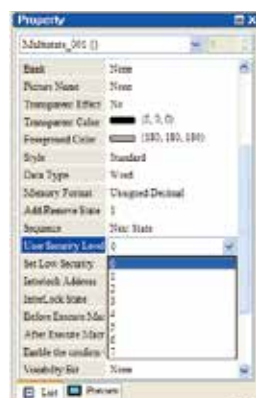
Property

MultiState_001 []

| | |
|---|---|
| Bank | None |
| Picture Name | None |
| Transparent Effect | No |
| Transparent Color | (0, 0, 0) |
| Foreground Color | (180, 180, 180) |
| Style | Standard |
| Data Type | Word |
| Memory Format | Unsigned Decimal |
| Add/Remove State | 3 |
| Sequence | Next State |
| User Security Level | 0 |
| Set Low Security | 0 |
| Interlock Address | 1 |
| InterLock State | 2 |
| Before Execute Mac | 3 |
| After Execute Mac | 4 |
| Enable the condition | 5 |
| | 6 |
| | 7 |
| Visibility Bit | None |

List Preview